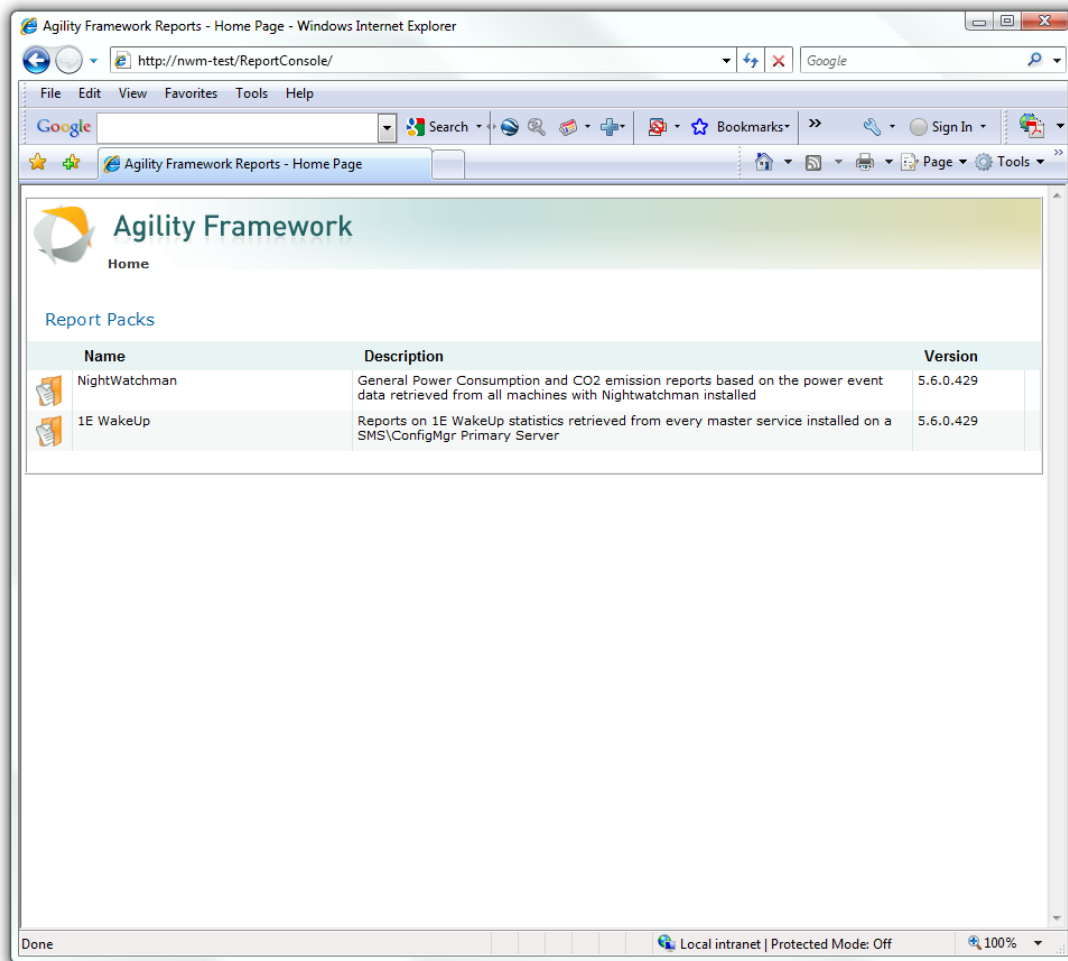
Agility Framework Reports - Home Page - Windows Internet Explorer

http://nwm-test/ReportConsole/

Google

File Edit View Favorites Tools Help

Google

Search

Bookmarks

Sign In

Agility Framework Reports - Home Page

Page Tools

Agility Framework

Home

Report Packs

| | Name | Description | Version |
|---|---|---|---|
| | NightWatchman | General Power Consumption and CO2 emission reports based on the power event data retrieved from all machines with Nightwatchman installed | 5.6.0.429 |
| | 1E WakeUp | Reports on 1E WakeUp statistics retrieved from every master service installed on a SMS\ConfigMgr Primary Server | 5.6.0.429 |

Done

Local intranet | Protected Mode: Off

100%